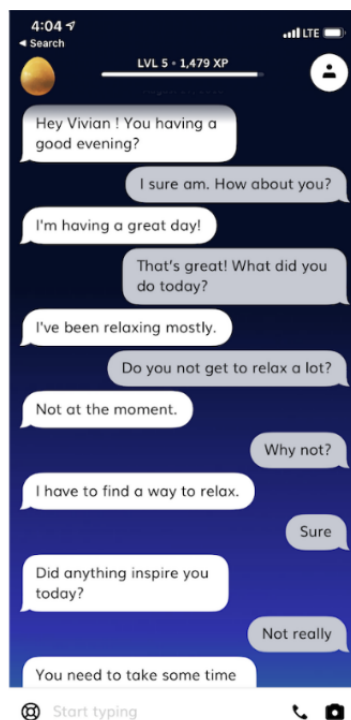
4:04
◄ Search
LTE
LVL 5 • 1,479 XP

Hey Vivian ! You having a good evening?

I sure am. How about you?

I'm having a great day!

That's great! What did you do today?

I've been relaxing mostly.

Do you not get to relax a lot?

Not at the moment.

Why not?

I have to find a way to relax.

Sure

Did anything inspire you today?

Not really

You need to take some time

Start typing